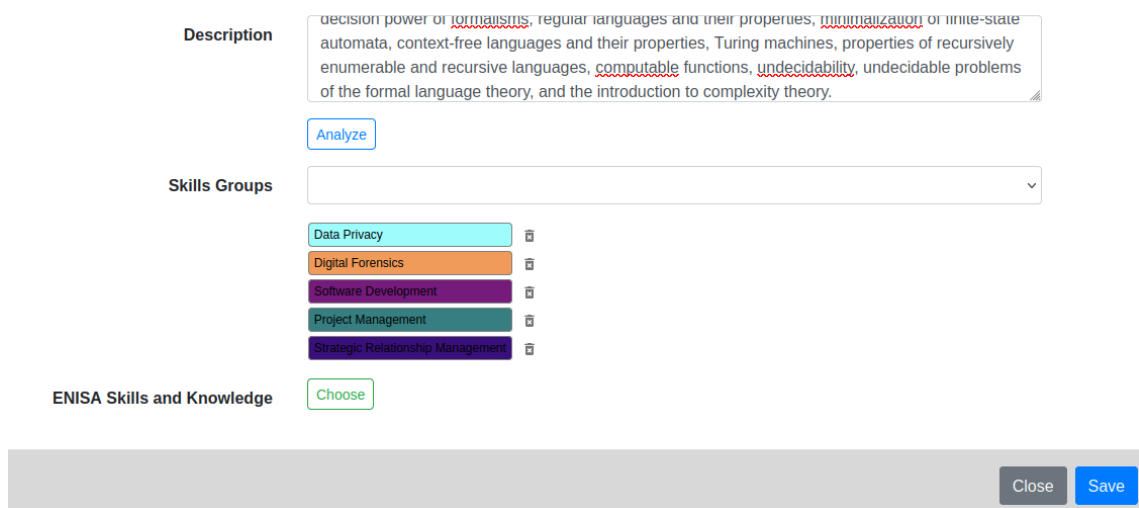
Description

decision power of formalisms, regular languages and their properties, minimalization of finite-state automata, context-free languages and their properties, Turing machines, properties of recursively enumerable and recursive languages, computable functions, undecidability, undecidable problems of the formal language theory, and the introduction to complexity theory.

Analyze

Skills Groups

Data Privacy
Digital Forensics
Software Development
Project Management
Strategic Relationship Management

ENISA Skills and Knowledge

Choose

Close Save